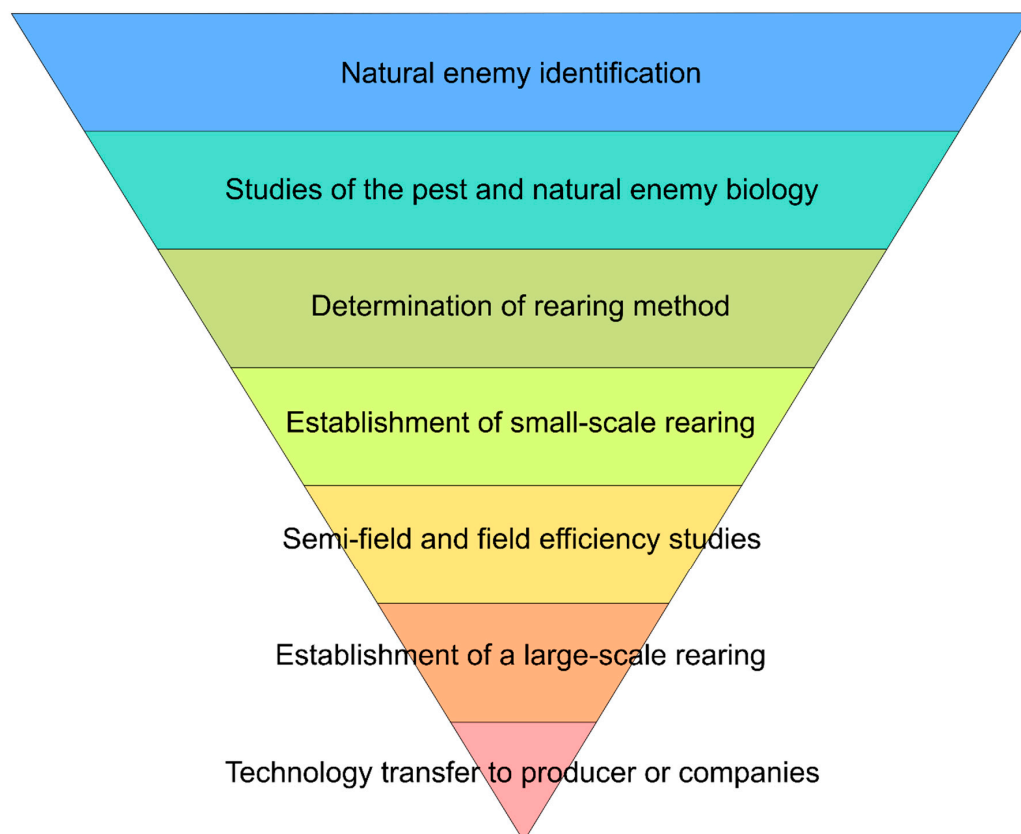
Natural enemy identification

Studies of the pest and natural enemy biology

Determination of rearing method

Establishment of small-scale rearing

Semi-field and field efficiency studies

Establishment of a large-scale rearing

Technology transfer to producer or companies